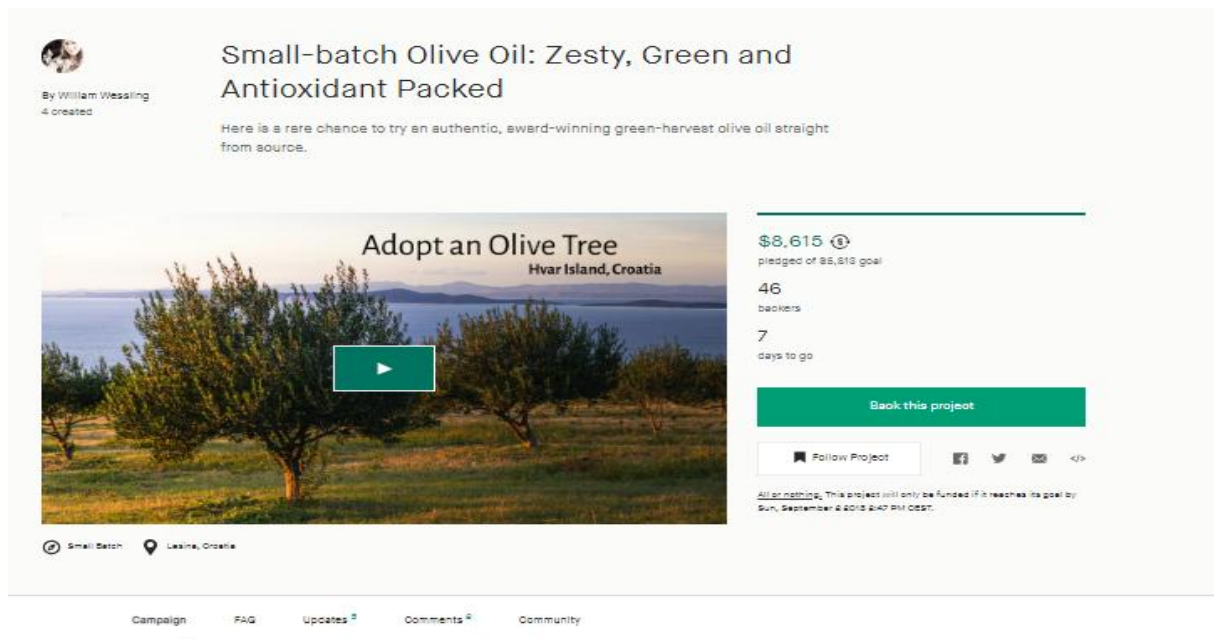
By William Wessling
4 created

Small-batch Olive Oil: Zesty, Green and Antioxidant Packed

Here is a rare chance to try an authentic, award-winning green-harvest olive oil straight from source.

Adopt an Olive Tree
Hvar Island, Croatia

$8,615
pledged of $5,818 goal

46
backers

7
days to go

Back this project

Follow Project

</>

All or nothing. This project will only be funded if it reaches its goal by Sun, September 6 2015 2:47 PM CEST.

Small Batch   Lasina, Croatia

Campaign   FAQ   Updates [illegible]   Comments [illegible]   Community